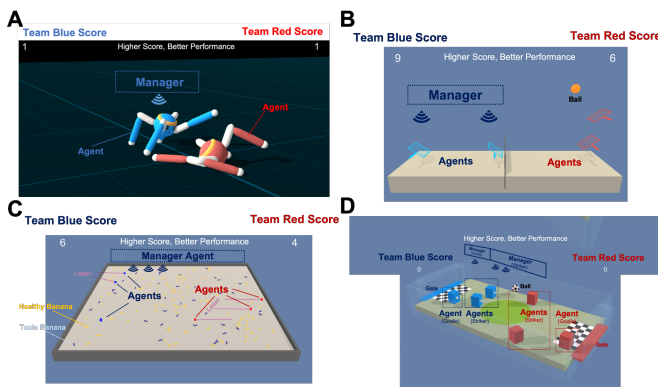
A

Team Blue Score

Team Red Score

1

Higher Score, Better Performance

1

Manager

Agent

Agent

B

Team Blue Score

Team Red Score

9

Higher Score, Better Performance

6

Manager

Ball

Agents

Agents

C

Team Blue Score

Team Red Score

6

Higher Score, Better Performance

4

Manager Agent

Laser

Agents

Agents

Healthy Banana

Toxic Banana

D

Team Blue Score

Team Red Score

0

Higher Score, Better Performance

0

Manager (Goalie)

Manager (Striker)

Goal

Ball

Agents (Goalie)

Agents (Striker)

Agents (Striker)

Agent (Goalie)

Goal